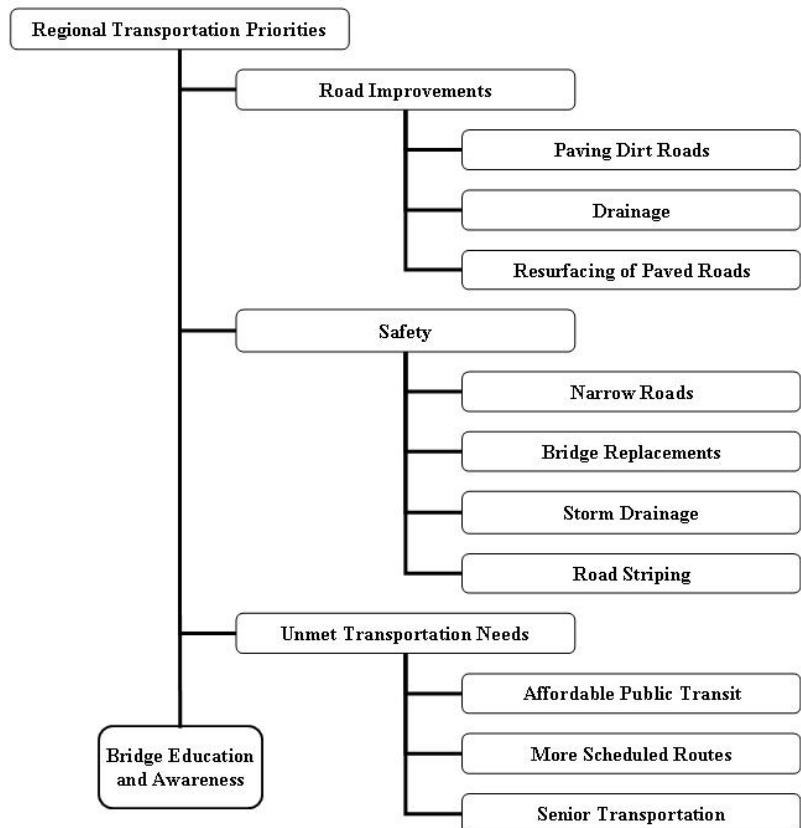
Regional Transportation Priorities

Road Improvements

Paving Dirt Roads

Drainage

Resurfacing of Paved Roads

Safety

Narrow Roads

Bridge Replacements

Storm Drainage

Road Striping

Unmet Transportation Needs

Affordable Public Transit

More Scheduled Routes

Senior Transportation

Bridge Education and Awareness